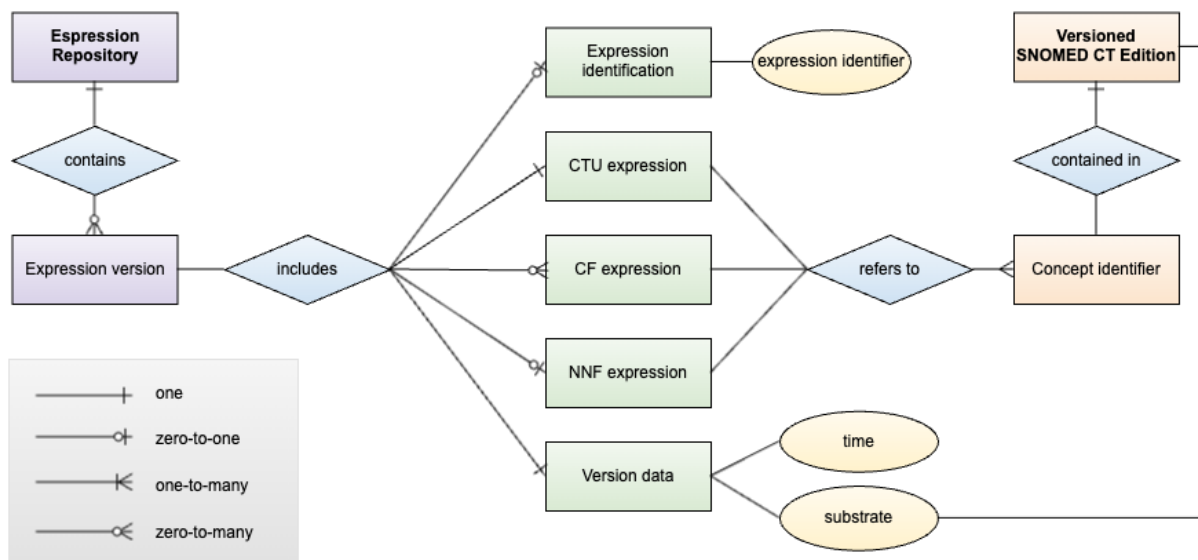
Espression Repository

contains

Expression version

includes

Expression identification

expression identifier

CTU expression

CF expression

NNF expression

Version data

time

substrate

refers to

Versioned SNOMED CT Edition

contained in

Concept identifier

one

zero-to-one

one-to-many

zero-to-many